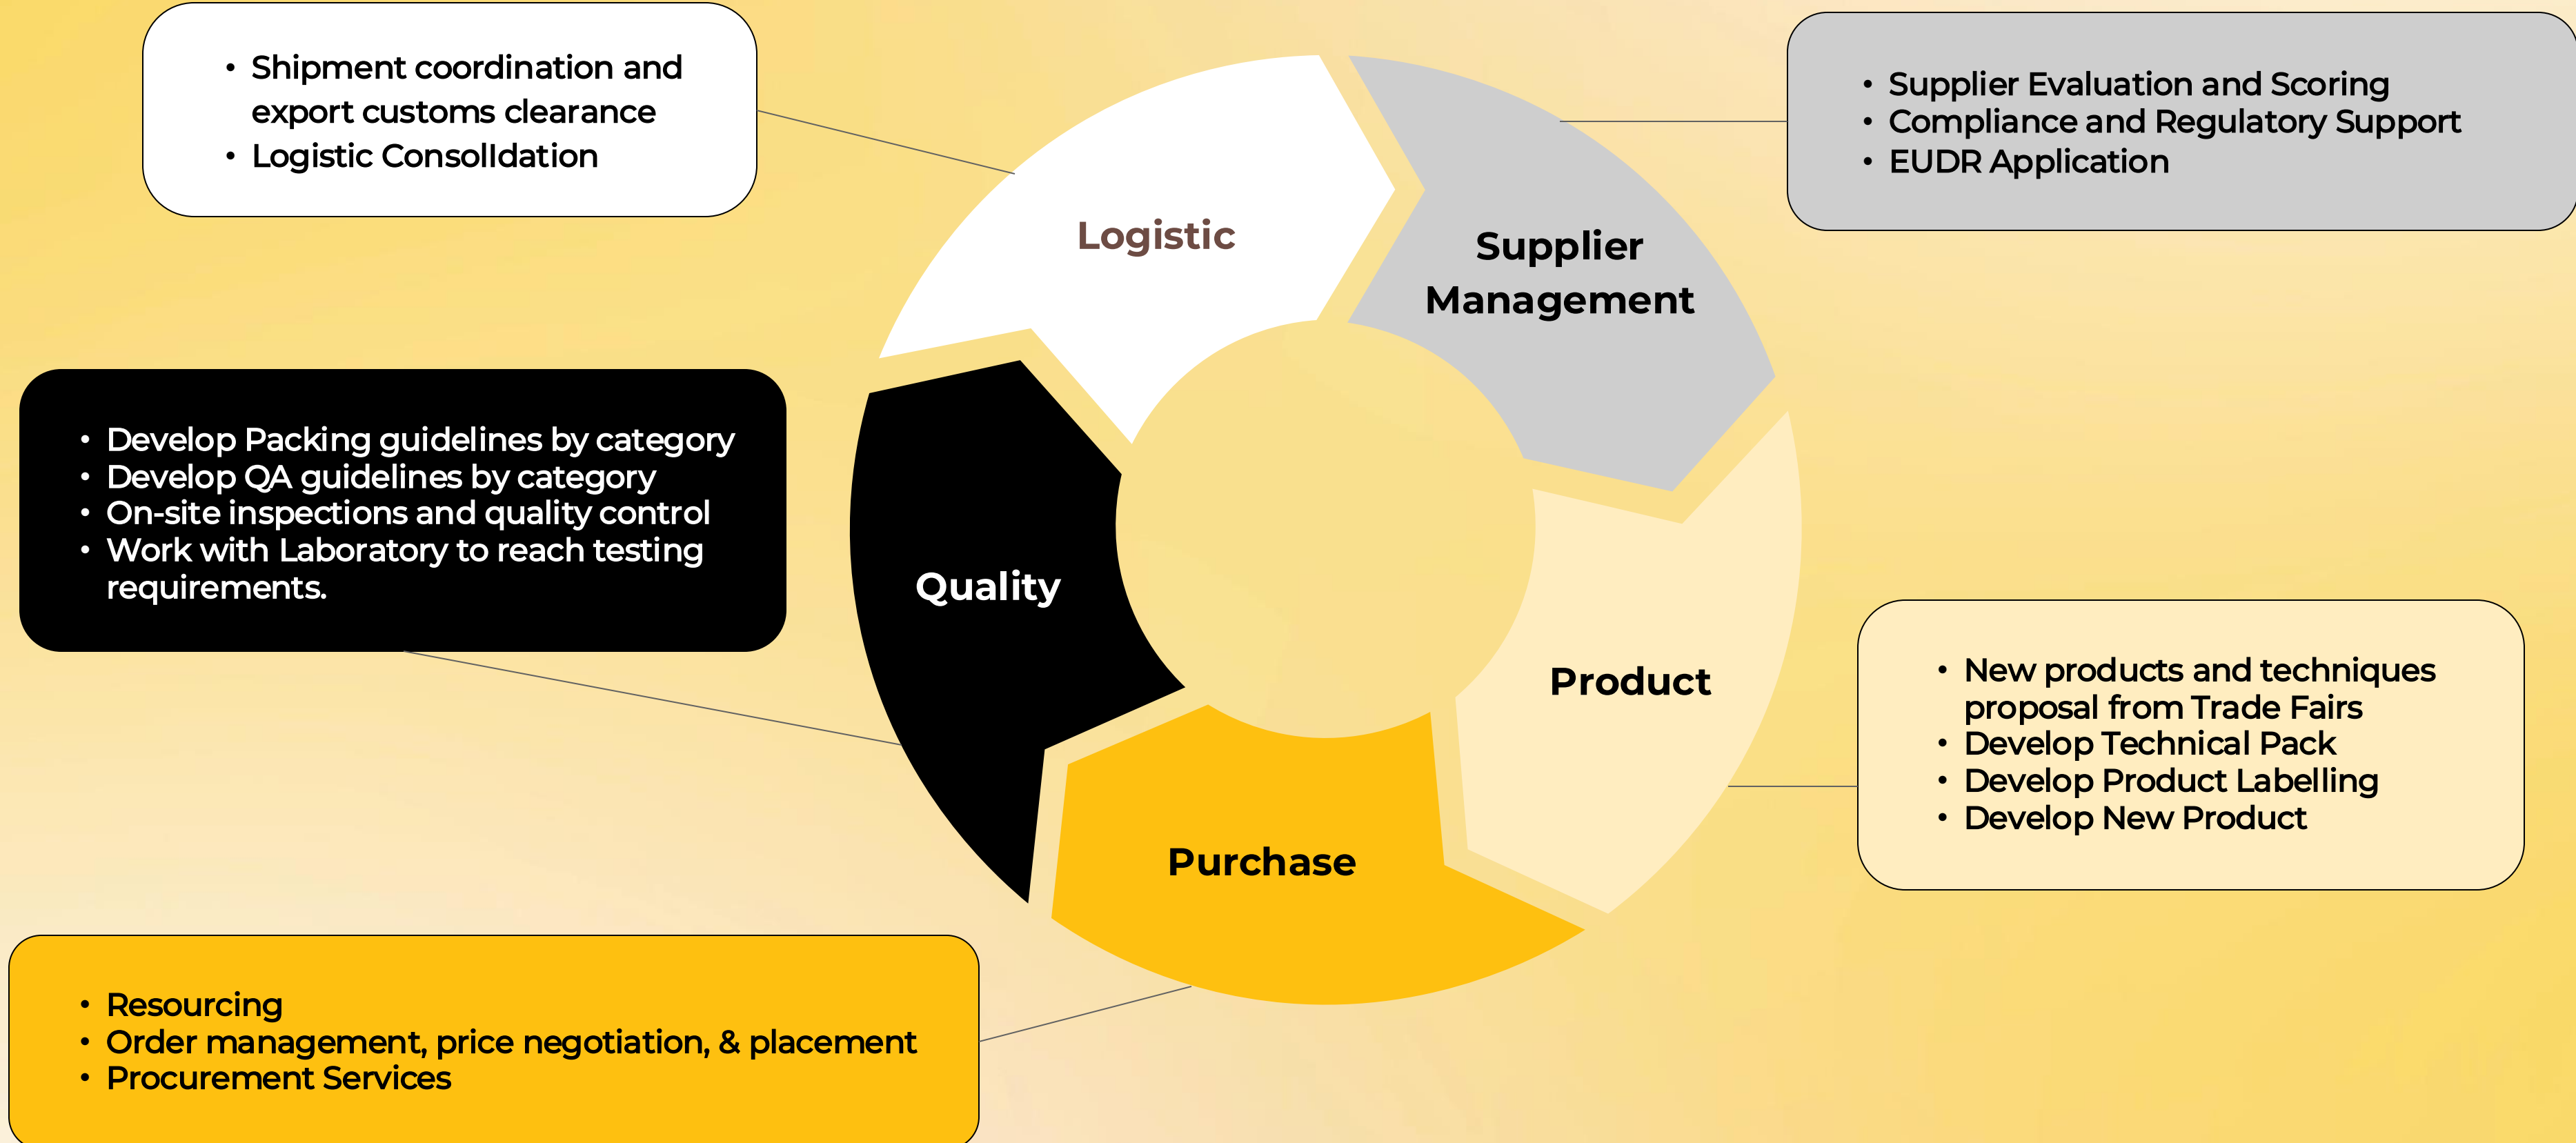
• Shipment coordination and export customs clearance
• Logistic Consolldation

• Supplier Evaluation and Scoring
• Compliance and Regulatory Support
• EUDR Application

Logistic

Supplier Management

• Develop Packing guidelines by category
• Develop QA guidelines by category
• On-site inspections and quality control
• Work with Laboratory to reach testing requirements.

Quality

Product

• New products and techniques proposal from Trade Fairs
• Develop Technical Pack
• Develop Product Labelling
• Develop New Product

Purchase

• Resourcing
• Order management, price negotiation, & placement
• Procurement Services